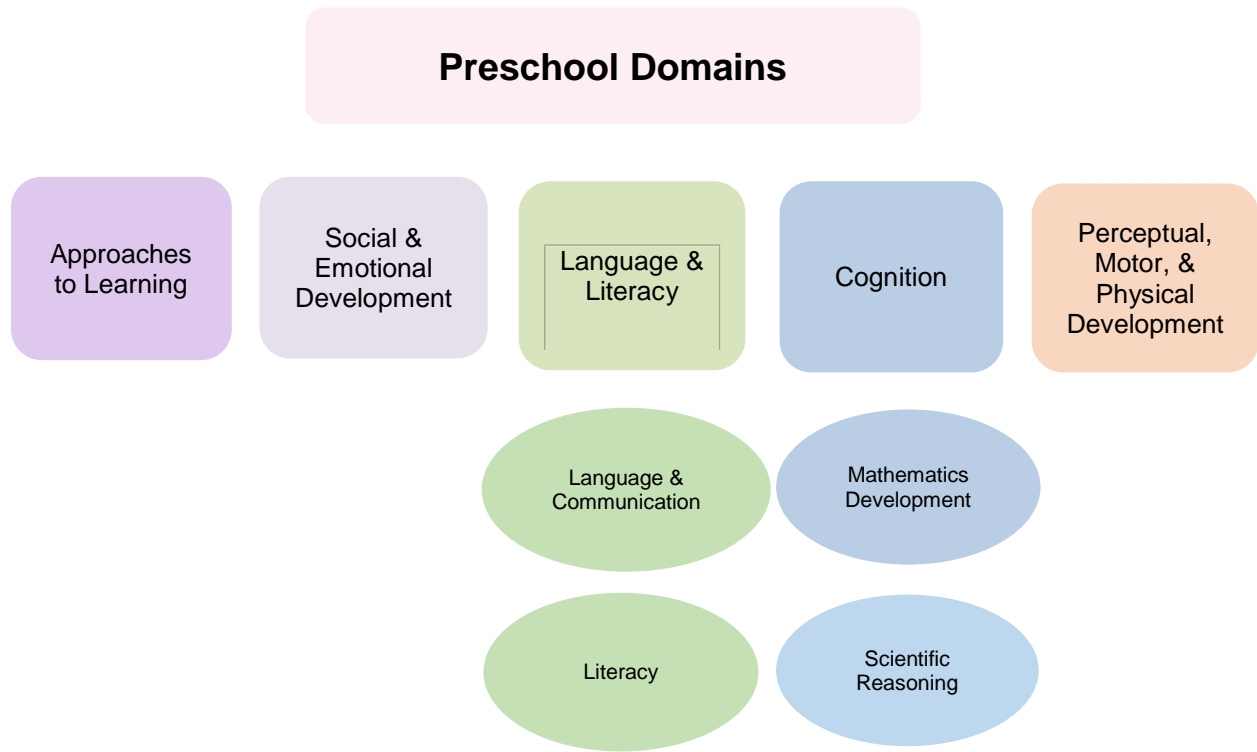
Preschool Domains

Approaches to Learning

Social & Emotional Development

Language & Literacy

Cognition

Perceptual, Motor, & Physical Development

Language & Communication

Mathematics Development

Literacy

Scientific Reasoning